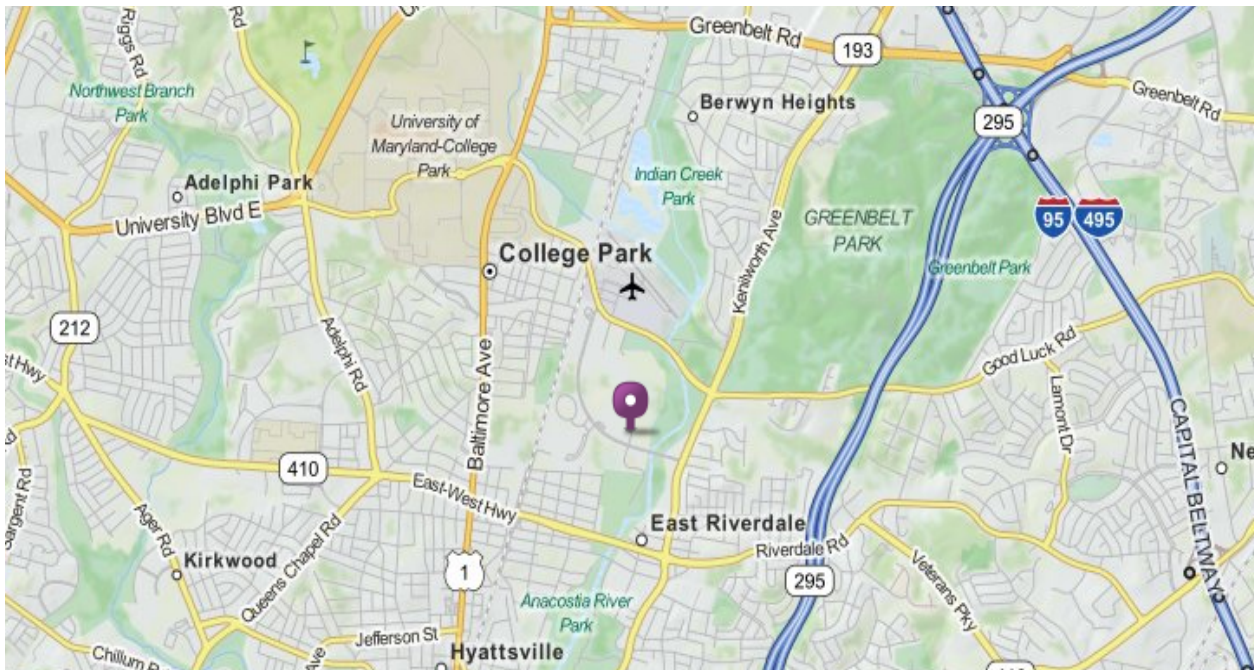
Riggs Rd
Rd
Greenbelt Rd
193
Northwest Branch Park
University of Maryland-College Park
Berwyn Heights
Greenbelt Rd
295
Adelphi Park
University Blvd E
Indian Creek Park
GREENBELT PARK
Greenbelt Park
95
495
College Park
Kenilworth Ave
212
Adelphi Rd
Baltimore Ave
Good Luck Rd
Lamont Dr
t Hwy
410
East-West Hwy
CAPITAL BELTWAY
Ne
Sargent Rd
Ager Rd
Queens Chapel Rd
East Riverdale
Riverdale Rd
Kirkwood
1
295
Veterans Pky
Anacostia River Park
Jefferson St
Chillum
Ave
Hyattsville